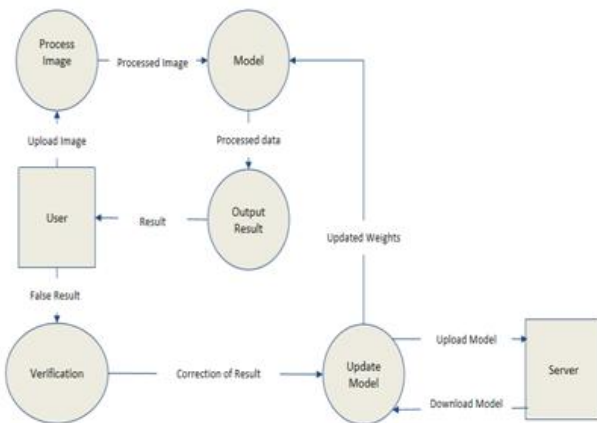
Process Image

Processed Image

Model

Upload Image

Processed data

User

Result

Output Result

Updated Weights

False Result

Verification

Correction of Result

Update Model

Upload Model

Server

Download Model